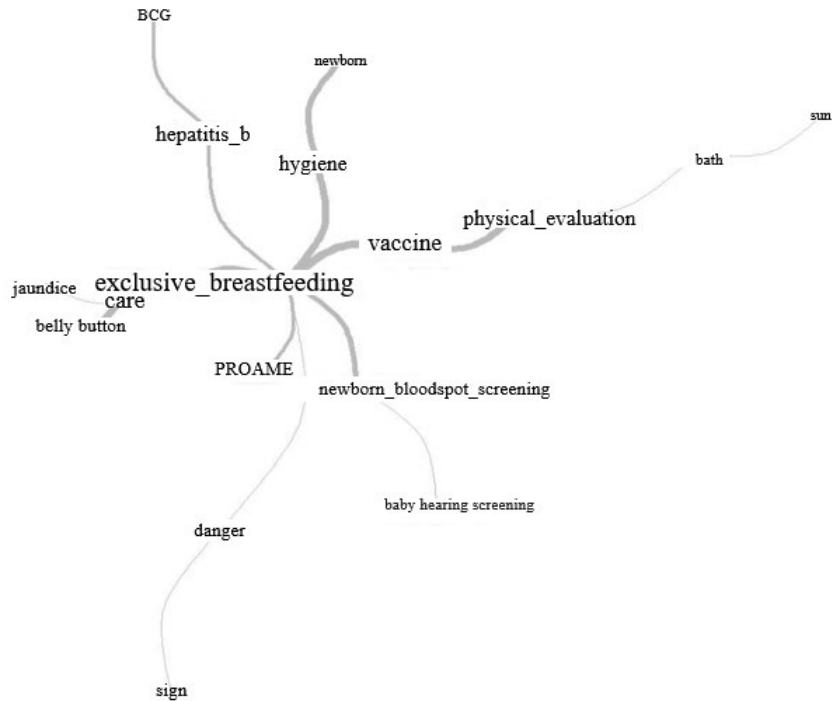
BCG

newborn

sun

hepatitis_b

hygiene

bath

physical_evaluation

vaccine

jaundice

exclusive_breastfeeding

care

belly button

PROAME

newborn_bloodspot_screening

baby hearing screening

danger

sign